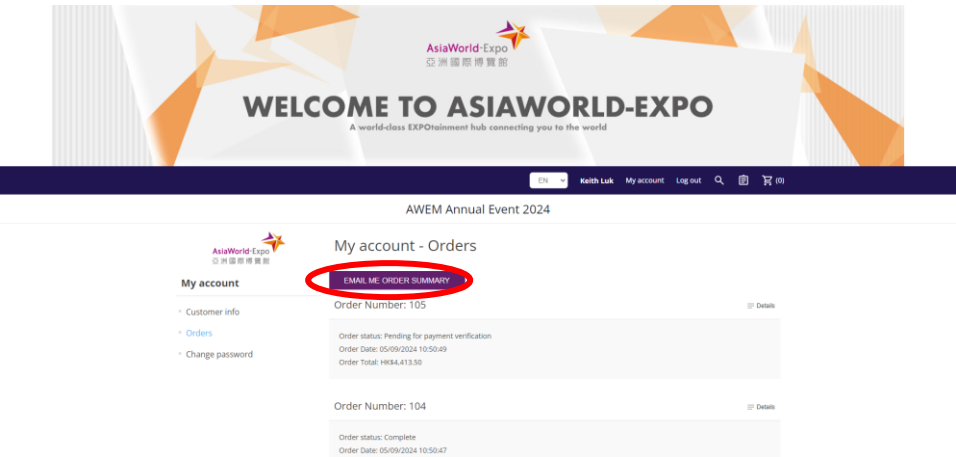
AsiaWorld-Expo
亞洲國際博覽館

WELCOME TO ASIAWORLD-EXPO
A world-class EXPOtainment hub connecting you to the world

EN
Keith Luk My account Log out (0)

AWEM Annual Event 2024

AsiaWorld-Expo
亞洲國際博覽館

My account

Customer info
Orders
Change password

My account - Orders

EMAIL ME ORDER SUMMARY

Order Number: 105
Details

Order status: Pending for payment verification
Order Date: 05/09/2024 10:50:49
Order Total: HK$4,413.50

Order Number: 104
Details

Order status: Complete
Order Date: 05/09/2024 10:50:47